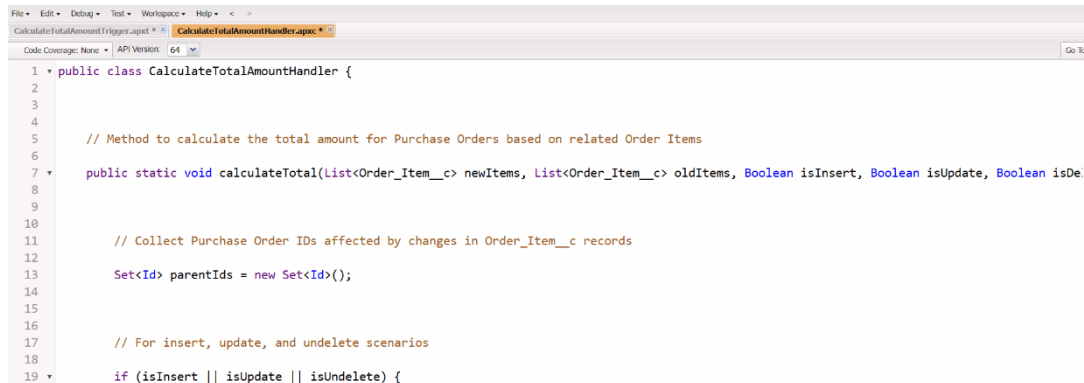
File ▾ Edit ▾ Debug ▾ Test ▾ Workspace ▾ Help ▾ < >

CalculateTotalAmountTrigger.apxt * ✕ CalculateTotalAmountHandler.apxc * ✕

Code Coverage: None ▾ API Version: 64 ▾

Go To

1 public class CalculateTotalAmountHandler {
2
3
4
5 // Method to calculate the total amount for Purchase Orders based on related Order Items
6
7 public static void calculateTotal(List<Order_Item__c> newItems, List<Order_Item__c> oldItems, Boolean isInsert, Boolean isUpdate, Boolean isDe
8
9
10
11 // Collect Purchase Order IDs affected by changes in Order_Item__c records
12
13 Set<Id> parentIds = new Set<Id>();
14
15
16
17 // For insert, update, and undelete scenarios
18
19 if (isInsert || isUpdate || isUndelete) {